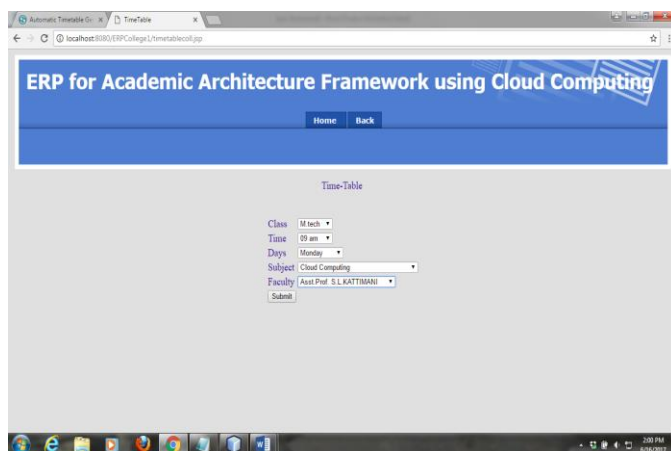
Automatic Timetable Ge ×
TimeTable ×
localhost:8080/ERPCollege1/timetablecoll.jsp

ERP for Academic Architecture Framework using Cloud Computing

Home
Back

Time-Table

Class M.tech
Time 09 am
Days Monday
Subject Cloud Computing
Faculty Asst.Prof. S.L.KATTIMANI
Submit

2:00 PM
6/16/2017